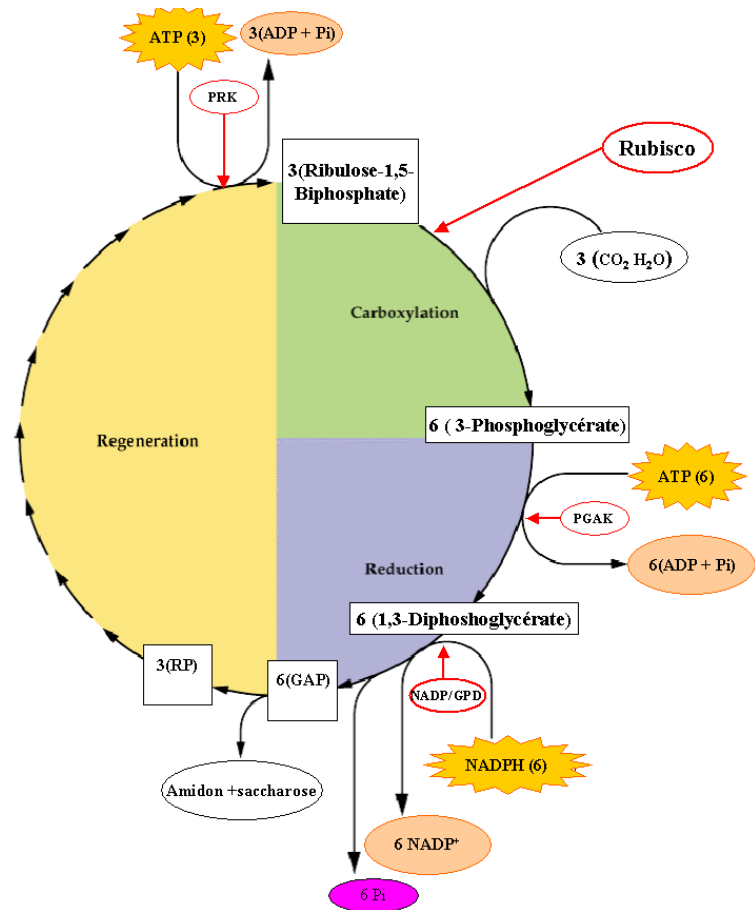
ATP (3)

3(ADP + Pi)

PRK

3(Ribulose-1,5-Biphosphate)

Rubisco

3 ($CO_2$ $H_2O$)

Carboxylation

Regeneration

6 ( 3-Phosphoglycérate)

ATP (6)

PGAK

Reduction

6(ADP + Pi)

6 (1,3-Diphoshoglycérate)

3(RP)

6(GAP)

NADP/GPD

NADPH (6)

Amidon +saccharose

6 $NADP^+$

6 Pi